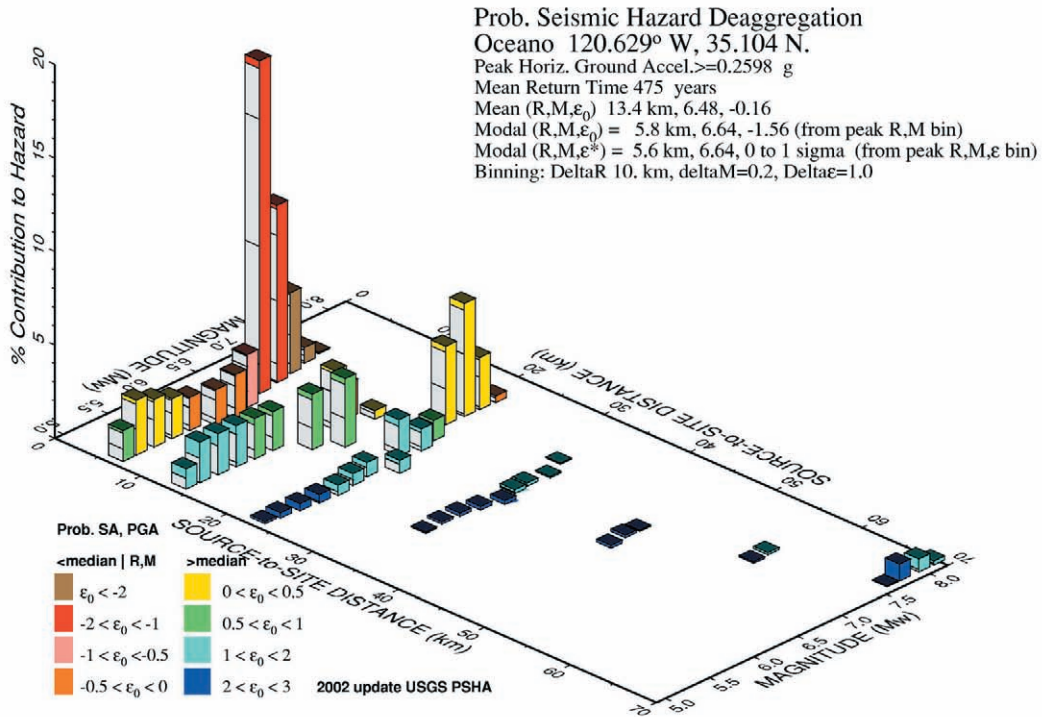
Prob. Seismic Hazard Deaggregation
Oceano 120.629° W, 35.104 N.
Peak Horiz. Ground Accel.>=0.2598 g
Mean Return Time 475 years
Mean (R,M,$\varepsilon_0$) 13.4 km, 6.48, -0.16
Modal (R,M,$\varepsilon_0$) = 5.8 km, 6.64, -1.56 (from peak R,M bin)
Modal (R,M,$\varepsilon^*$) = 5.6 km, 6.64, 0 to 1 sigma (from peak R,M,$\varepsilon$ bin)
Binning: DeltaR 10. km, deltaM=0.2, Delta$\varepsilon$=1.0

% Contribution to Hazard
0
5
10
15
20

MAGNITUDE (Mw)
5.5
6.0
6.5
7.0
8.0

0
20
30
40
50
60
70
SOURCE-to-SITE DISTANCE (km)

10
20
30
40
50
60
70
SOURCE-to-SITE DISTANCE (km)

5.0
5.5
6.0
6.5
7.0
7.5
8.0
MAGNITUDE (Mw)

Prob. SA, PGA
<median | R,M
>median
$\varepsilon_0 < -2$
$-2 < \varepsilon_0 < -1$
$-1 < \varepsilon_0 < -0.5$
$-0.5 < \varepsilon_0 < 0$
$0 < \varepsilon_0 < 0.5$
$0.5 < \varepsilon_0 < 1$
$1 < \varepsilon_0 < 2$
$2 < \varepsilon_0 < 3$

2002 update USGS PSHA